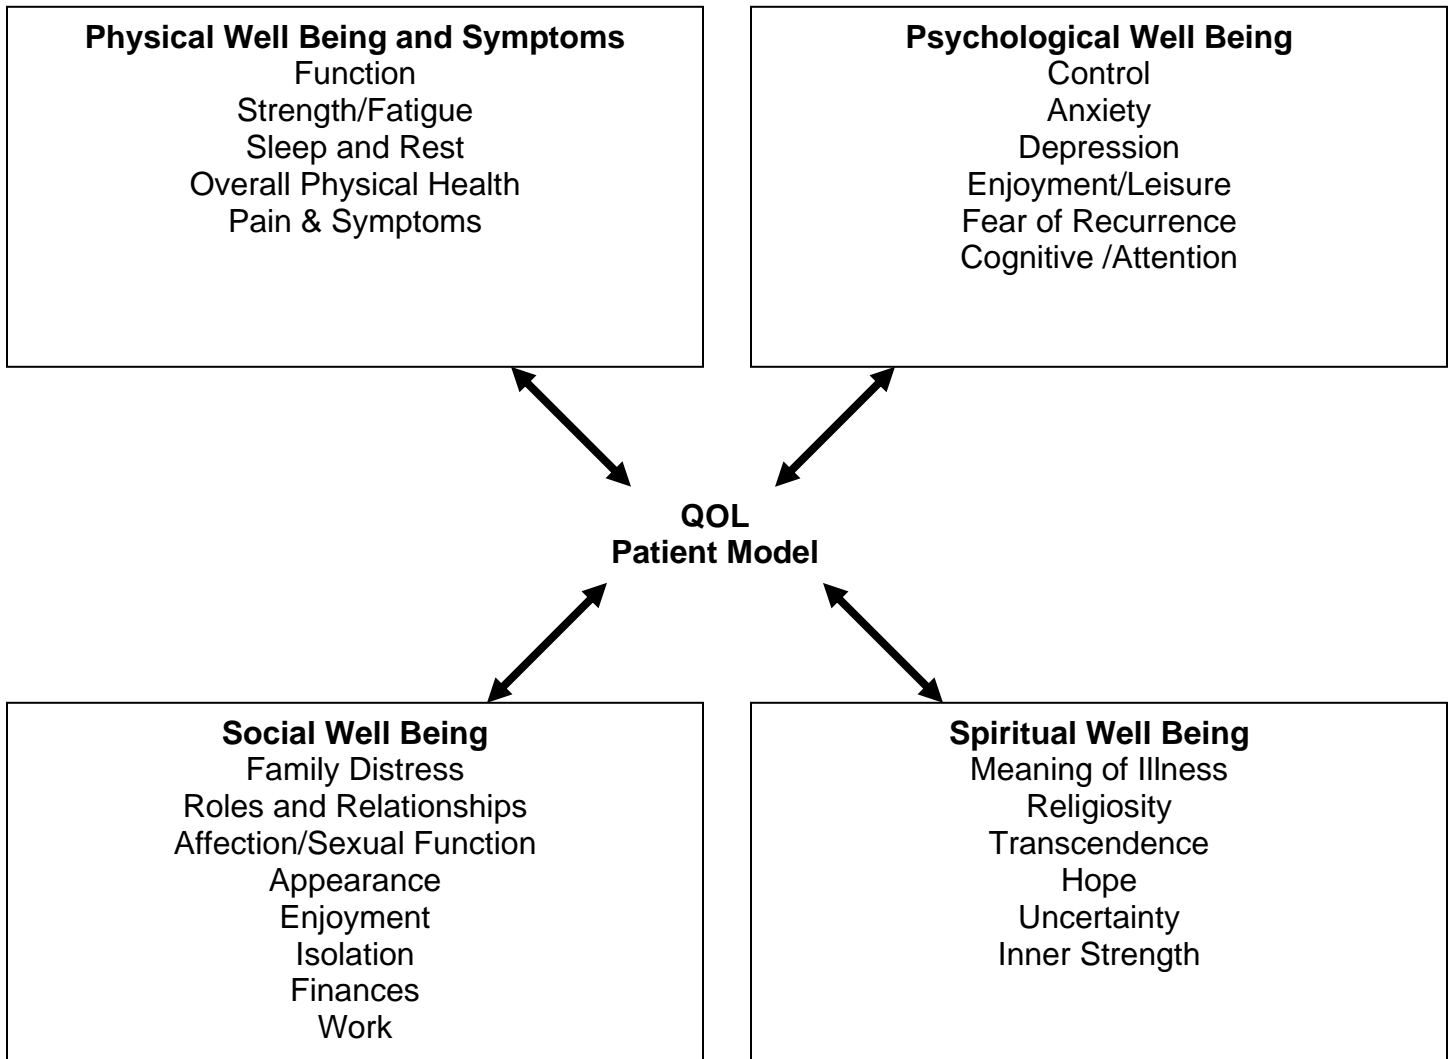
**Physical Well Being and Symptoms**
Function
Strength/Fatigue
Sleep and Rest
Overall Physical Health
Pain & Symptoms

**Psychological Well Being**
Control
Anxiety
Depression
Enjoyment/Leisure
Fear of Recurrence
Cognitive /Attention

**QOL**
**Patient Model**

**Social Well Being**
Family Distress
Roles and Relationships
Affection/Sexual Function
Appearance
Enjoyment
Isolation
Finances
Work

**Spiritual Well Being**
Meaning of Illness
Religiosity
Transcendence
Hope
Uncertainty
Inner Strength